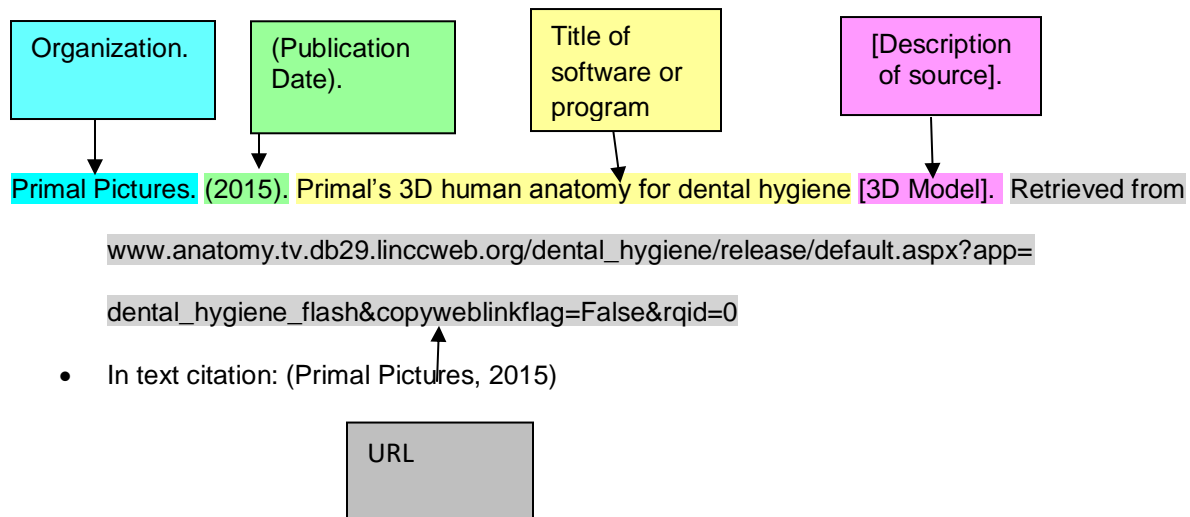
Organization.

(Publication Date).

Title of software or program

[Description of source].

Primal Pictures. (2015). Primal's 3D human anatomy for dental hygiene [3D Model]. Retrieved from www.anatomy.tv.db29.linccweb.org/dental_hygiene/release/default.aspx?app=dental_hygiene_flash&copyweblinkflag=False&rqid=0

• In text citation: (Primal Pictures, 2015)

URL